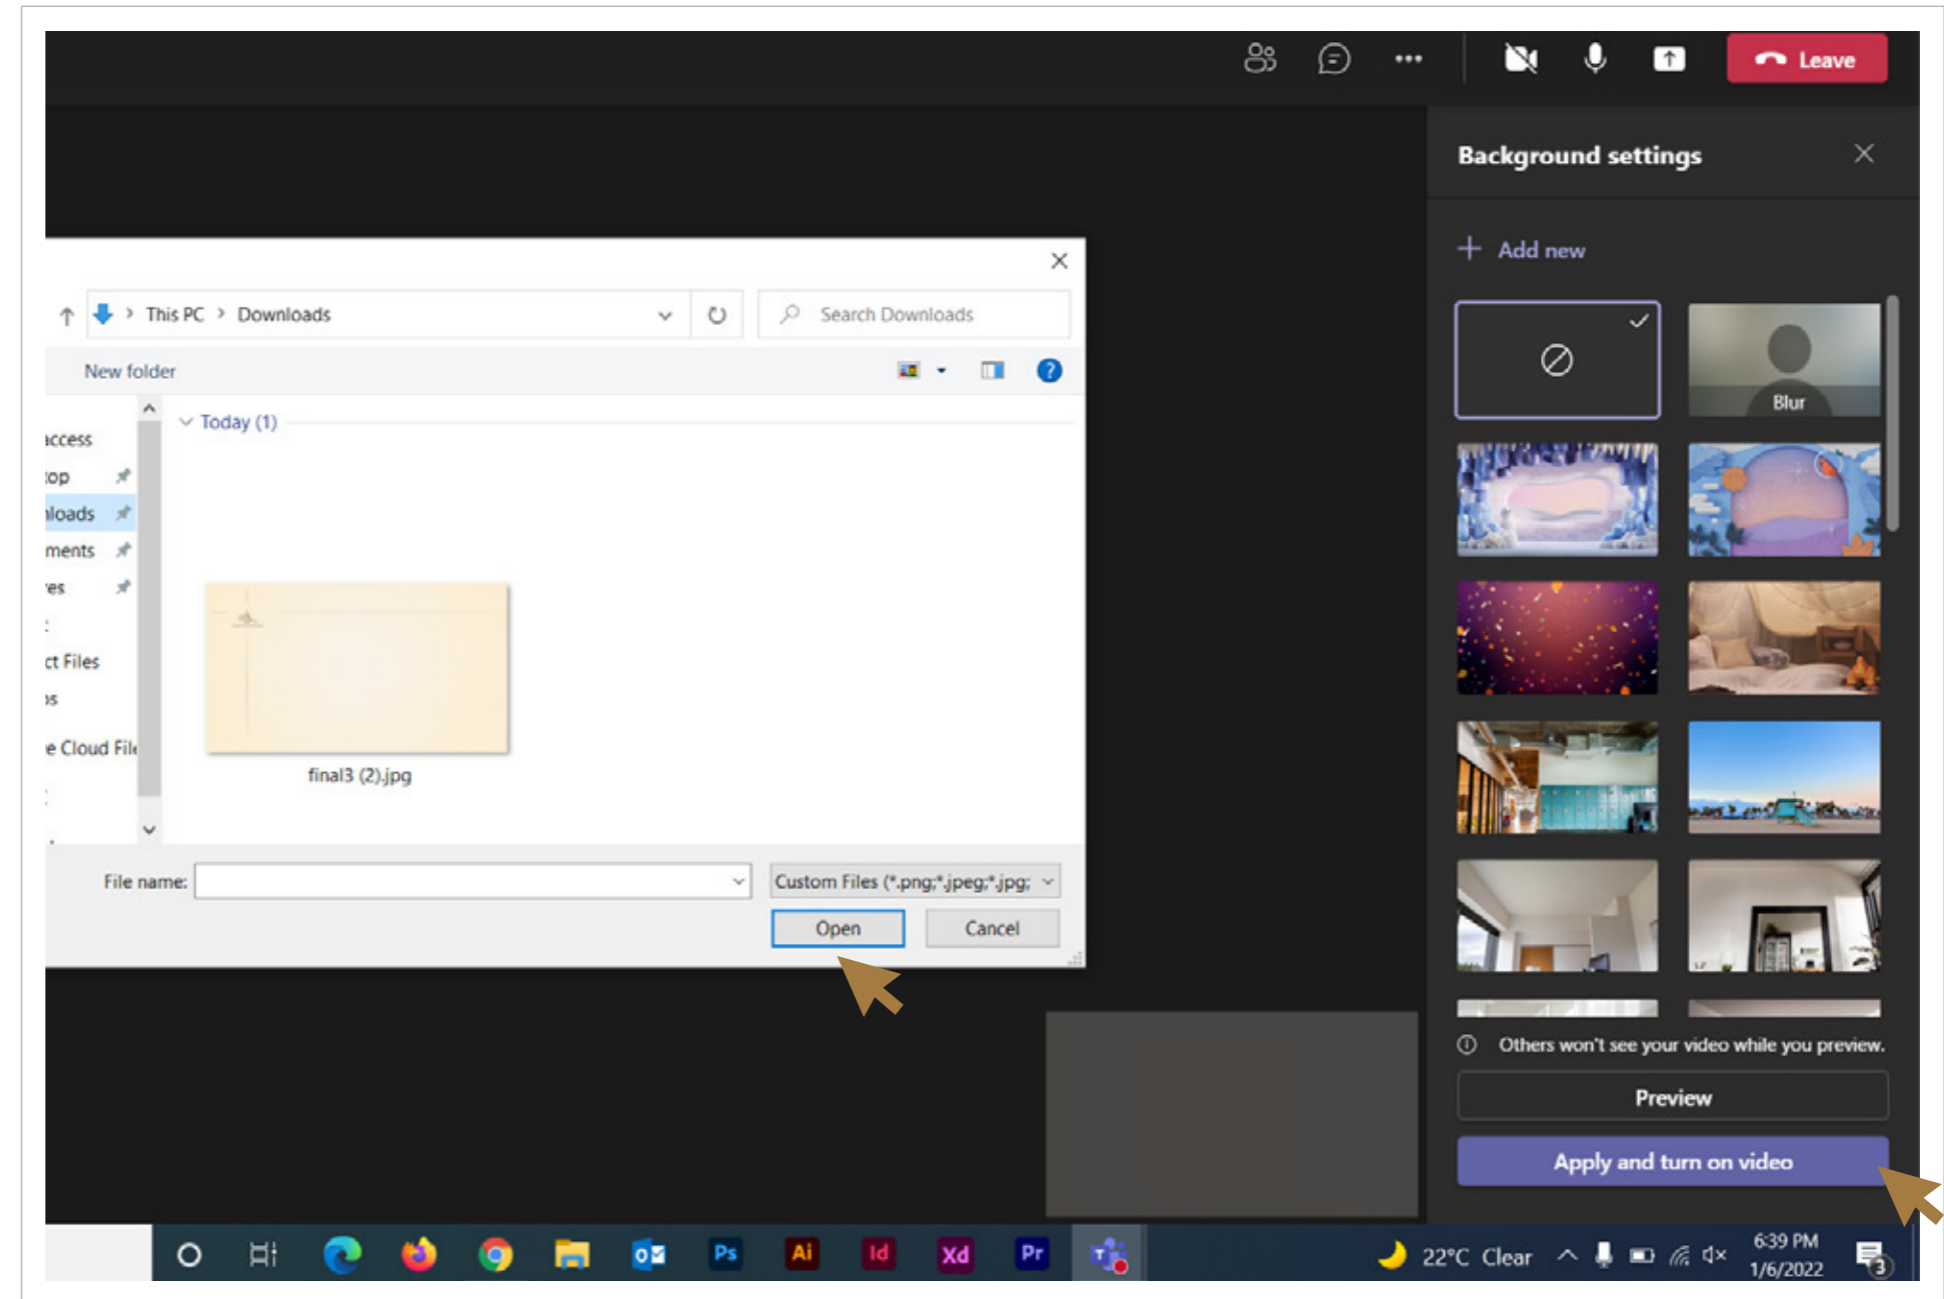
Leave

Background settings

+ Add new

Blur

Others won't see your video while you preview.

Preview

Apply and turn on video

This PC > Downloads

Search Downloads

New folder

Today (1)

access
top
loads
ments
es
ct Files
e Cloud File

final3 (2).jpg

File name:

Custom Files (*.png;*.jpeg;*.jpg;

Open

Cancel

Ps Ai Id Xd Pr

22°C Clear

6:39 PM
1/6/2022

3